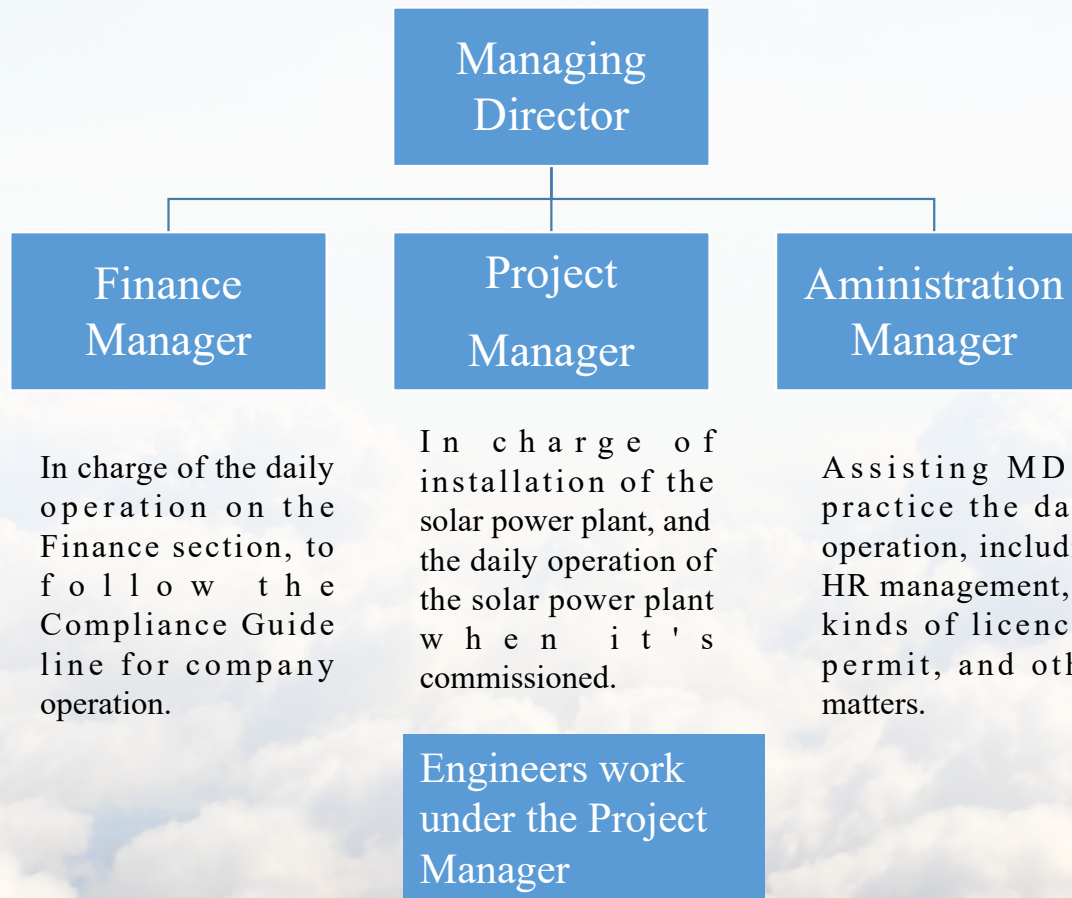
Managing Director

Finance Manager

Project Manager

Aministration Manager

In charge of the daily operation on the Finance section, to follow the Compliance Guide line for company operation.

In charge of installation of the solar power plant, and the daily operation of the solar power plant when it's commissioned.

Assisting MD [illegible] practice the da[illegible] operation, includ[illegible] HR management, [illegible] kinds of licenc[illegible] permit, and oth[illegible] matters.

Engineers work under the Project Manager